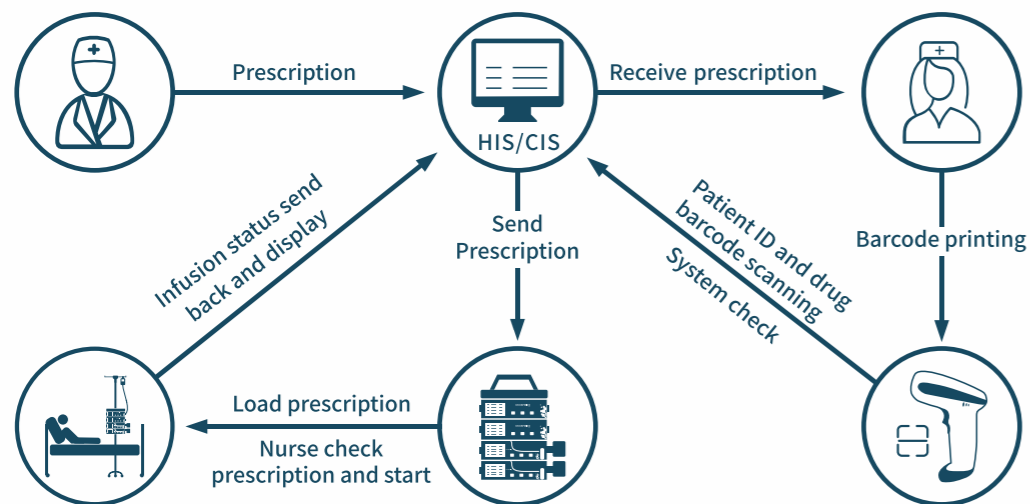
Prescription

HIS/CIS

Receive prescription

Barcode printing

Patient ID and drug barcode scanning

System check

Send Prescription

Infusion status send back and display

Load prescription

Nurse check prescription and start